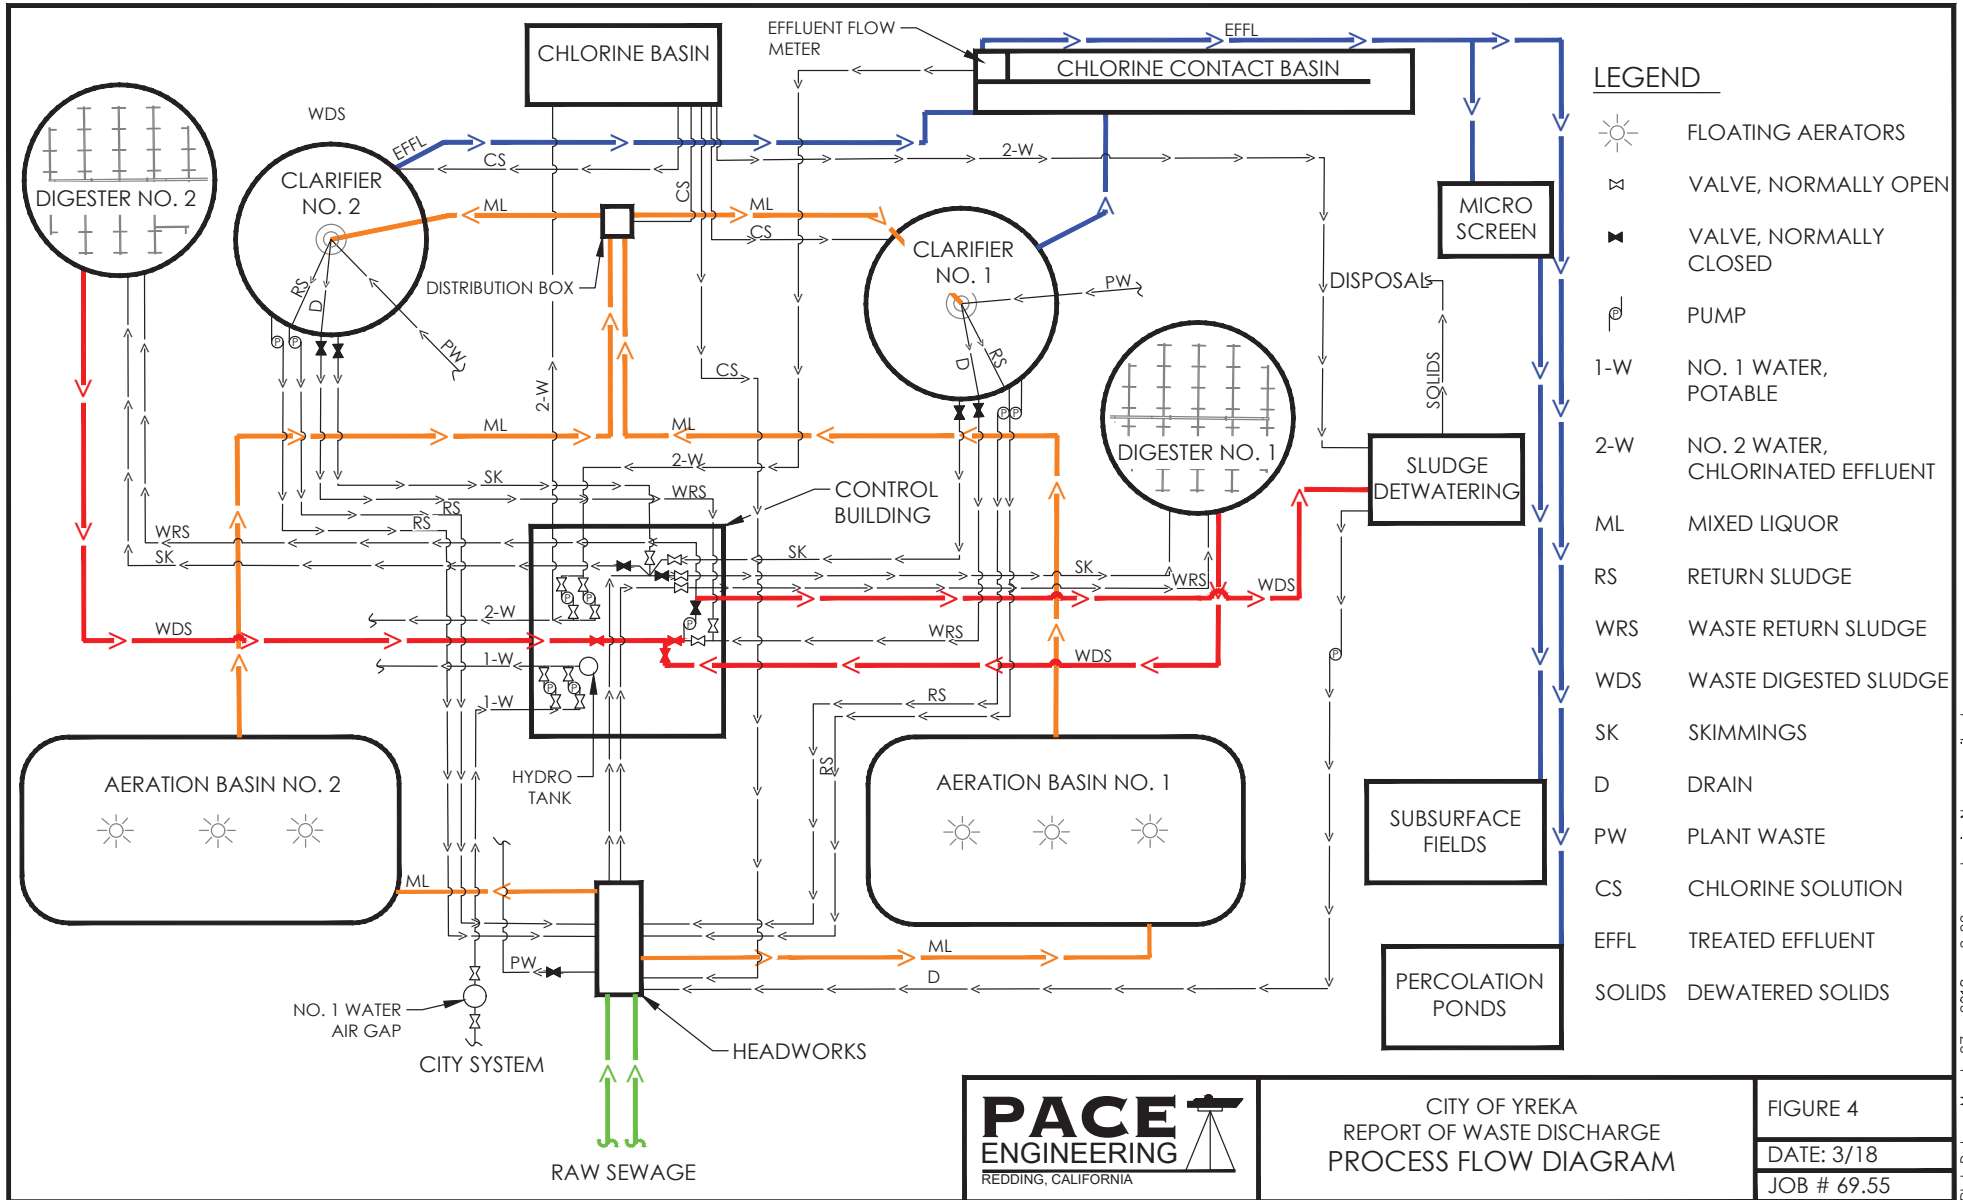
CHLORINE BASIN

EFFLUENT FLOW METER

EFFL

CHLORINE CONTACT BASIN

LEGEND

FLOATING AERATORS

VALVE, NORMALLY OPEN

VALVE, NORMALLY CLOSED

PUMP

1-W NO. 1 WATER, POTABLE

2-W NO. 2 WATER, CHLORINATED EFFLUENT

ML MIXED LIQUOR

RS RETURN SLUDGE

WRS WASTE RETURN SLUDGE

WDS WASTE DIGESTED SLUDGE

SK SKIMMINGS

D DRAIN

PW PLANT WASTE

CS CHLORINE SOLUTION

EFFL TREATED EFFLUENT

SOLIDS DEWATERED SOLIDS

DIGESTER NO. 2

WDS

CLARIFIER NO. 2

EFFL

CS

ML

CS

ML

CS

2-W

DISTRIBUTION BOX

CLARIFIER NO. 1

PW

MICRO SCREEN

DISPOSAL

SOLIDS

PW

RS

D

P P

2-W

CS

ML

ML

2-W

D

RS

P P

DIGESTER NO. 1

SLUDGE DETWATERING

SK

WRS

RS

CONTROL BUILDING

WRS

SK

RS

SK

SK

WRS

WDS

2-W

WDS

WRS

1-W

WDS

1-W

RS

AERATION BASIN NO. 2

HYDRO TANK

RS

AERATION BASIN NO. 1

SUBSURFACE FIELDS

ML

PW

ML

D

PERCOLATION PONDS

NO. 1 WATER AIR GAP

CITY SYSTEM

HEADWORKS

RAW SEWAGE

PACE ENGINEERING
REDDING, CALIFORNIA

CITY OF YREKA
REPORT OF WASTE DISCHARGE
PROCESS FLOW DIAGRAM

FIGURE 4

DATE: 3/18

JOB # 69.55